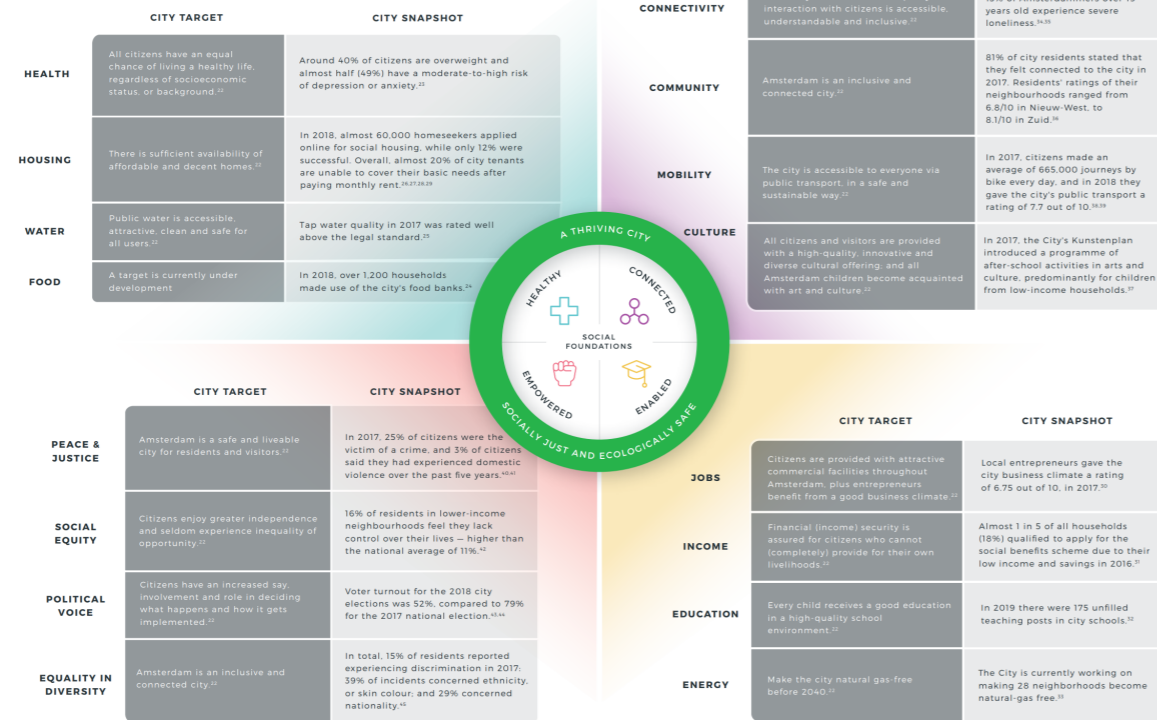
CITY TARGET

CITY SNAPSHOT

HEALTH

All citizens have an equal chance of living a healthy life, regardless of socioeconomic status, or background.²²

Around 40% of citizens are overweight and almost half (49%) have a moderate-to-high risk of depression or anxiety.²³

HOUSING

There is sufficient availability of affordable and decent homes.²²

In 2018, almost 60,000 homeseekers applied online for social housing, while only 12% were successful. Overall, almost 20% of city tenants are unable to cover their basic needs after paying monthly rent.²⁶²⁷²⁸²⁹

WATER

Public water is accessible, attractive, clean and safe for all users.²²

Tap water quality in 2017 was rated well above the legal standard.²⁵

FOOD

A target is currently under development

In 2018, over 1,200 households made use of the city's food banks.²⁴

CONNECTIVITY

interaction with citizens is accessible, understandable and inclusive.²²

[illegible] years old experience severe loneliness.³⁴³⁵

COMMUNITY

Amsterdam is an inclusive and connected city.²²

81% of city residents stated that they felt connected to the city in 2017. Residents' ratings of their neighbourhoods ranged from 6.8/10 in Nieuw-West, to 8.1/10 in Zuid.³⁶

MOBILITY

The city is accessible to everyone via public transport, in a safe and sustainable way.²²

In 2017, citizens made an average of 665,000 journeys by bike every day, and in 2018 they gave the city's public transport a rating of 7.7 out of 10.³⁸³⁹

CULTURE

All citizens and visitors are provided with a high-quality, innovative and diverse cultural offering; and all Amsterdam children become acquainted with art and culture.²²

In 2017, the City's Kunstenplan introduced a programme of after-school activities in arts and culture, predominantly for children from low-income households.³⁷

A THRIVING CITY

HEALTHY

CONNECTED

SOCIAL FOUNDATIONS

EMPOWERED

ENABLED

SOCIALLY JUST AND ECOLOGICALLY SAFE

CITY TARGET

CITY SNAPSHOT

PEACE & JUSTICE

Amsterdam is a safe and liveable city for residents and visitors.²²

In 2017, 25% of citizens were the victim of a crime, and 3% of citizens said they had experienced domestic violence over the past five years.⁴⁰⁴¹

SOCIAL EQUITY

Citizens enjoy greater independence and seldom experience inequality of opportunity.²²

16% of residents in lower-income neighbourhoods feel they lack control over their lives — higher than the national average of 11%.⁴²

POLITICAL VOICE

Citizens have an increased say, involvement and role in deciding what happens and how it gets implemented.²²

Voter turnout for the 2018 city elections was 52%, compared to 79% for the 2017 national election.⁴³⁴⁴

EQUALITY IN DIVERSITY

Amsterdam is an inclusive and connected city.²²

In total, 15% of residents reported experiencing discrimination in 2017: 39% of incidents concerned ethnicity, or skin colour; and 29% concerned nationality.⁴⁵

CITY TARGET

CITY SNAPSHOT

JOBS

Citizens are provided with attractive commercial facilities throughout Amsterdam, plus entrepreneurs benefit from a good business climate.²²

Local entrepreneurs gave the city business climate a rating of 6.75 out of 10, in 2017.³⁰

INCOME

Financial (income) security is assured for citizens who cannot (completely) provide for their own livelihoods.²²

Almost 1 in 5 of all households (18%) qualified to apply for the social benefits scheme due to their low income and savings in 2016.³¹

EDUCATION

Every child receives a good education in a high-quality school environment.²²

In 2019 there were 175 unfilled teaching posts in city schools.³²

ENERGY

Make the city natural gas-free before 2040.²²

The City is currently working on making 28 neighborhoods become natural-gas free.³³